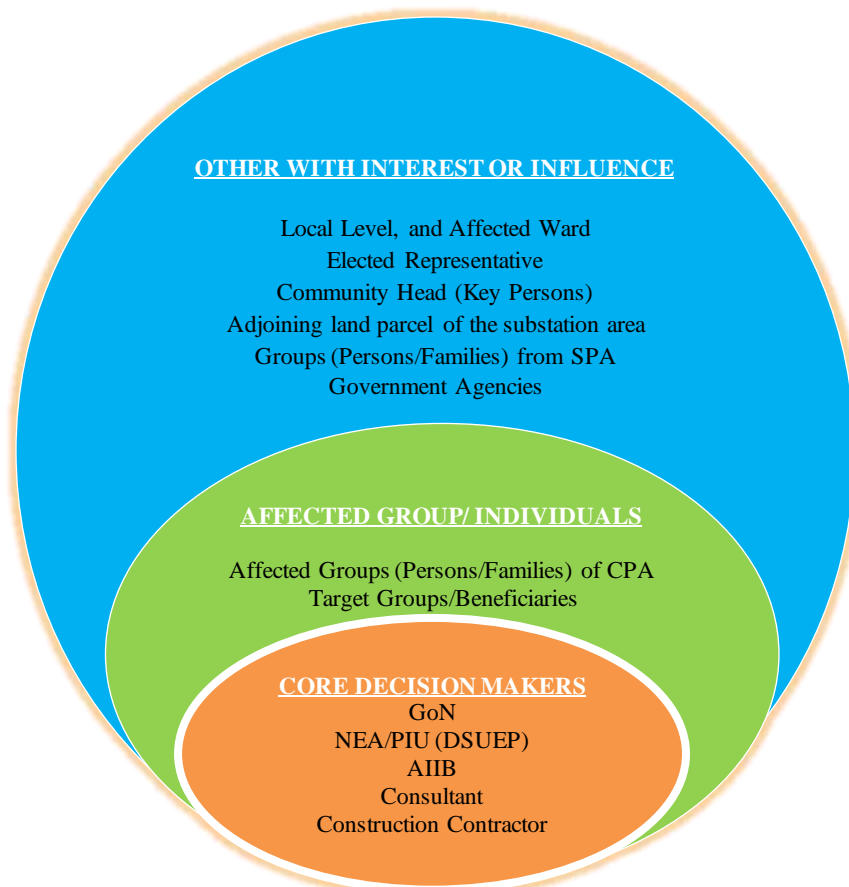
OTHER WITH INTEREST OR INFLUENCE

Local Level, and Affected Ward
Elected Representative
Community Head (Key Persons)
Adjoining land parcel of the substation area
Groups (Persons/Families) from SPA
Government Agencies

AFFECTED GROUP/ INDIVIDUALS

Affected Groups (Persons/Families) of CPA
Target Groups/Beneficiaries

CORE DECISION MAKERS
GoN
NEA/PIU (DSUEP)
AIIB
Consultant
Construction Contractor